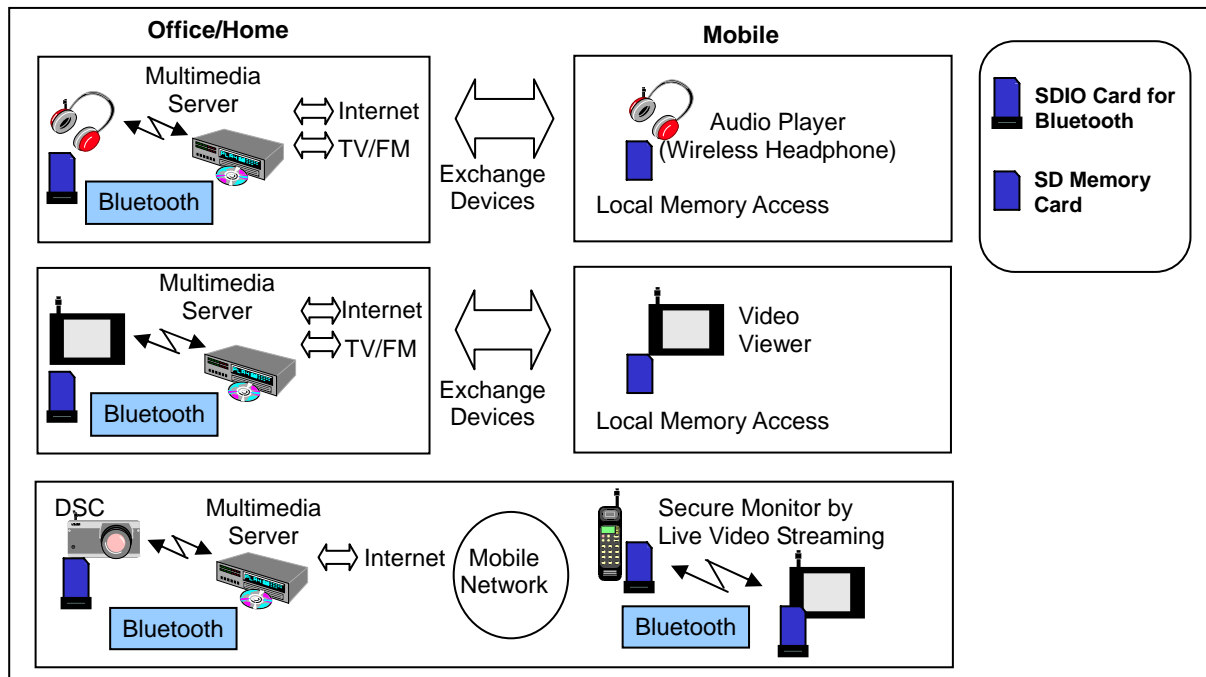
Office/Home

Mobile

Multimedia Server

Internet

TV/FM

Bluetooth

Exchange Devices

Audio Player (Wireless Headphone)

Local Memory Access

SDIO Card for Bluetooth

SD Memory Card

Multimedia Server

Internet

TV/FM

Bluetooth

Exchange Devices

Video Viewer

Local Memory Access

DSC

Multimedia Server

Internet

Mobile Network

Secure Monitor by Live Video Streaming

Bluetooth

Bluetooth